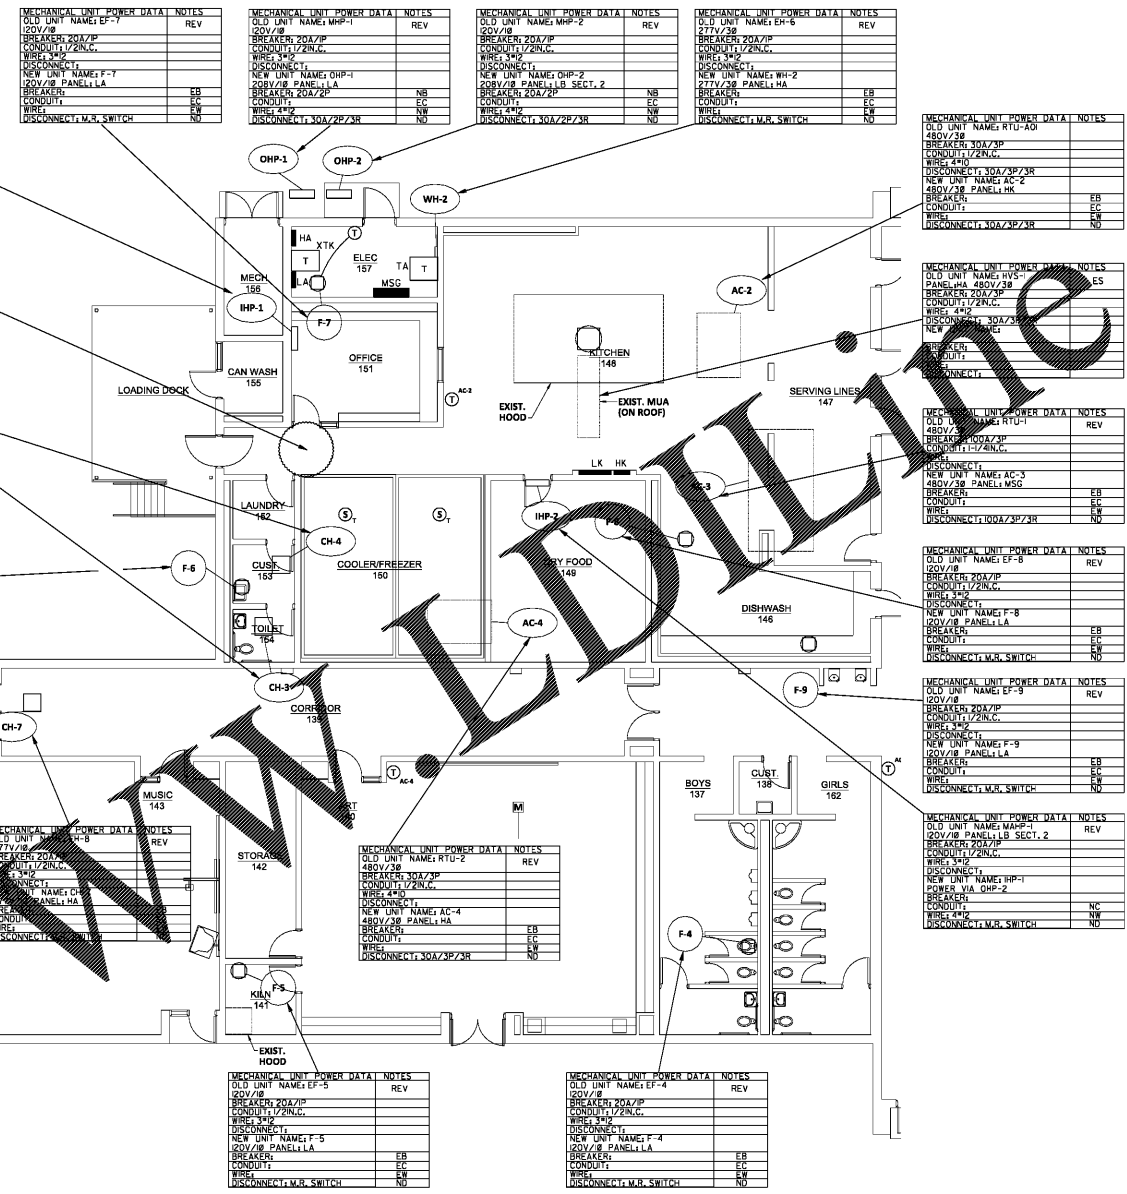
| MECHANICAL UNIT POWER DATA | NOTES |
|---|---|
| OLD UNIT NAME: EF-7 120V/1Ø | REV |
| BREAKER: 20A/1P | |
| CONDUIT: 1/2IN.C. | |
| WIRE: 3#12 | |
| DISCONNECT: | |
| NEW UNIT NAME: F-7 120V/1Ø PANEL: LA | |
| BREAKER: | EB |
| CONDUIT: | EC |
| WIRE: | EW |
| DISCONNECT: M.R. SWITCH | ND |

| MECHANICAL UNIT POWER DATA | NOTES |
|---|---|
| OLD UNIT NAME: MHP-1 120V/1Ø | REV |
| BREAKER: 20A/1P | |
| CONDUIT: 1/2IN.C. | |
| WIRE: 3#12 | |
| DISCONNECT: | |
| NEW UNIT NAME: OHP-1 208V/1Ø PANEL: LA | |
| BREAKER: 20A/2P | NB |
| CONDUIT: | EC |
| WIRE: 4#12 | NW |
| DISCONNECT: 30A/2P/3R | ND |

| MECHANICAL UNIT POWER DATA | NOTES |
|---|---|
| OLD UNIT NAME: MHP-2 120V/1Ø | REV |
| BREAKER: 20A/1P | |
| CONDUIT: 1/2IN.C. | |
| WIRE: 3#12 | |
| DISCONNECT: | |
| NEW UNIT NAME: OHP-2 208V/1Ø PANEL: LB SECT. 2 | |
| BREAKER: 20A/2P | NB |
| CONDUIT: | EC |
| WIRE: 4#12 | NW |
| DISCONNECT: 30A/2P/3R | ND |

| MECHANICAL UNIT POWER DATA | NOTES |
|---|---|
| OLD UNIT NAME: EH-6 277V/3Ø | REV |
| BREAKER: 20A/1P | |
| CONDUIT: 1/2IN.C. | |
| WIRE: 3#12 | |
| DISCONNECT: | |
| NEW UNIT NAME: WH-2 277V/3Ø PANEL: HA | |
| BREAKER: | EB |
| CONDUIT: | EC |
| WIRE: | EW |
| DISCONNECT: M.R. SWITCH | ND |

| MECHANICAL UNIT POWER DATA | NOTES |
|---|---|
| OLD UNIT NAME: RTU-A01 480V/3Ø | |
| BREAKER: 30A/3P | |
| CONDUIT: 1/2IN.C. | |
| WIRE: 4#10 | |
| DISCONNECT: 30A/3P/3R | |
| NEW UNIT NAME: AC-2 480V/3Ø PANEL: HK | |
| BREAKER: | EB |
| CONDUIT: | EC |
| WIRE: | EW |
| DISCONNECT: 30A/3P/3R | ND |

| MECHANICAL UNIT POWER DATA | NOTES |
|---|---|
| OLD UNIT NAME: HVS-1 PANEL:HA 480V/3Ø | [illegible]ES |
| BREAKER: 20A/3P | |
| CONDUIT: 1/2IN.C. | |
| WIRE: 4#12 | |
| DISCONNECT: 30A/3P | |
| NEW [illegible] NAME: | |
| BREAKER: | |
| CONDUIT: | |
| WIRE: | |
| DISCONNECT: | |

| MECHANICAL UNIT POWER DATA | NOTES |
|---|---|
| OLD UNIT NAME: RTU-1 480V/3Ø | REV |
| BREAKER: 100A/3P | |
| CONDUIT: 1-1/4IN.C. | |
| WIRE: | |
| DISCONNECT: | |
| NEW UNIT NAME: AC-3 480V/3Ø PANEL: MSG | |
| BREAKER: | EB |
| CONDUIT: | EC |
| WIRE: | EW |
| DISCONNECT: 100A/3P/3R | ND |

| MECHANICAL UNIT POWER DATA | NOTES |
|---|---|
| OLD UNIT NAME: EF-8 120V/1Ø | REV |
| BREAKER: 20A/1P | |
| CONDUIT: 1/2IN.C. | |
| WIRE: 3#12 | |
| DISCONNECT: | |
| NEW UNIT NAME: F-8 120V/1Ø PANEL: LA | |
| BREAKER: | EB |
| CONDUIT: | EC |
| WIRE: | EW |
| DISCONNECT: M.R. SWITCH | ND |

| MECHANICAL UNIT POWER DATA | NOTES |
|---|---|
| OLD UNIT NAME: EF-9 120V/1Ø | REV |
| BREAKER: 20A/1P | |
| CONDUIT: 1/2IN.C. | |
| WIRE: 3#12 | |
| DISCONNECT: | |
| NEW UNIT NAME: F-9 120V/1Ø PANEL: LA | |
| BREAKER: | EB |
| CONDUIT: | EC |
| WIRE: | EW |
| DISCONNECT: M.R. SWITCH | ND |

| MECHANICAL UNIT POWER DATA | NOTES |
|---|---|
| OLD UNIT NAME: MAHP-1 120V/1Ø PANEL: LB SECT. 2 | REV |
| BREAKER: 20A/1P | |
| CONDUIT: 1/2IN.C. | |
| WIRE: 3#12 | |
| DISCONNECT: | |
| NEW UNIT NAME: IHP-1 POWER VIA OHP-2 | |
| BREAKER: | |
| CONDUIT: | NC |
| WIRE: 4#12 | NW |
| DISCONNECT: M.R. SWITCH | ND |

| MECHANICAL UNIT POWER DATA | NOTES |
|---|---|
| OLD UNIT NAME: RTU-2 480V/3Ø | REV |
| BREAKER: 30A/3P | |
| CONDUIT: 1/2IN.C. | |
| WIRE: 4#10 | |
| DISCONNECT: | |
| NEW UNIT NAME: AC-4 480V/3Ø PANEL: HA | |
| BREAKER: | EB |
| CONDUIT: | EC |
| WIRE: | EW |
| DISCONNECT: 30A/3P/3R | ND |

| MECHANICAL UNIT POWER DATA | NOTES |
|---|---|
| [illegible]LD UNIT NAME: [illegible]H-8 | REV |
| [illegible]77V/1Ø | |
| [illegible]REAKER: 20A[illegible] | |
| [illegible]: 1/2IN.C. | |
| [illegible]#12 | |
| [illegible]CONNECT: | |
| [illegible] NAME: CH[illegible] | |
| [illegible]PANEL: HA | |
| BREAKER: | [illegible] |
| CONDUIT: | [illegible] |
| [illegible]IRE: | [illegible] |
| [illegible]CONNECT: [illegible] SWITCH | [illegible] |

| MECHANICAL UNIT POWER DATA | NOTES |
|---|---|
| OLD UNIT NAME: EF-5 120V/1Ø | REV |
| BREAKER: 20A/1P | |
| CONDUIT: 1/2IN.C. | |
| WIRE: 3#12 | |
| DISCONNECT: | |
| NEW UNIT NAME: F-5 120V/1Ø PANEL: LA | |
| BREAKER: | EB |
| CONDUIT: | EC |
| WIRE: | EW |
| DISCONNECT: M.R. SWITCH | ND |

| MECHANICAL UNIT POWER DATA | NOTES |
|---|---|
| OLD UNIT NAME: EF-4 120V/1Ø | REV |
| BREAKER: 20A/1P | |
| CONDUIT: 1/2IN.C. | |
| WIRE: 3#12 | |
| DISCONNECT: | |
| NEW UNIT NAME: F-4 120V/1Ø PANEL: LA | |
| BREAKER: | EB |
| CONDUIT: | EC |
| WIRE: | EW |
| DISCONNECT: M.R. SWITCH | ND |

OHP-1 OHP-2 WH-2 AC-2 HA XTK T T TA T ELEC 157 LA MSG MECH 156 IHP-1 F-7 OFFICE 151 CAN WASH 155 LOADING DOCK AC-2 T KITCHEN 148 EXIST. HOOD EXIST. MUA (ON ROOF) SERVING LINES 147 LK HK AC-3 LAUNDRY 152 S T S T IHP-2 F-8 CH-4 F-6 CUST. 153 COOLER/FREEZER 150 DRY FOOD 149 DISHWASH 146 TOILET 154 AC-4 CH-3 F-9 CORRIDOR 139 CH-7 T AC-4 T AC MUSIC 143 ART 140 M BOYS 137 CUST. 138 GIRLS 162 STORAGE 142 F-4 F-5 KILN 141 EXIST. HOOD

WWLDIL.inc